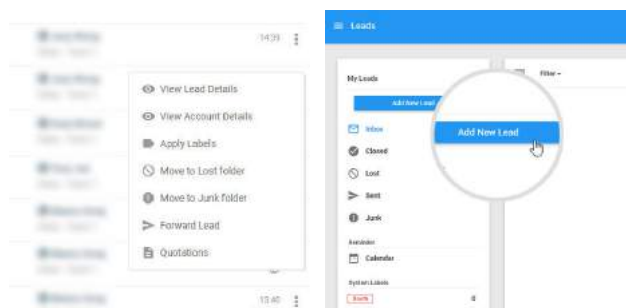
14:39

View Lead Details
View Account Details
Apply Labels
Move to Lost folder
Move to Junk folder
Forward Lead
Quotations

13:40

Leads

My Leads

Add New Lead

Inbox
Closed
Lost
Sent
Junk

Reminder
Calendar

System Labels

Filter

Add New Lead